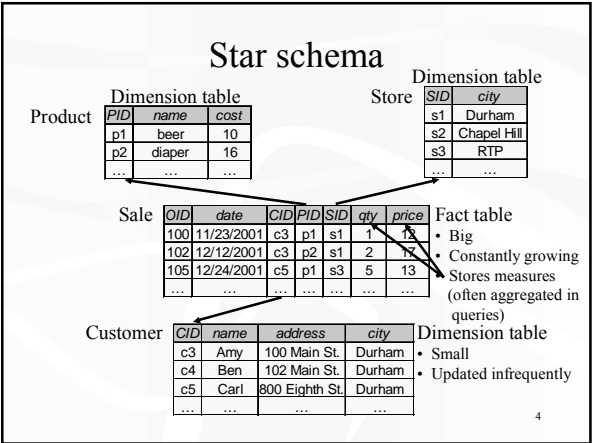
Star schema

Dimension table

Product

| PID | name | cost |
|---|---|---|
| p1 | beer | 10 |
| p2 | diaper | 16 |
| … | … | … |

Dimension table

Store

| SID | city |
|---|---|
| s1 | Durham |
| s2 | Chapel Hill |
| s3 | RTP |
| … | … |

Sale

| OID | date | CID | PID | SID | qty | price |
|---|---|---|---|---|---|---|
| 100 | 11/23/2001 | c3 | p1 | s1 | 1 | 12 |
| 102 | 12/12/2001 | c3 | p2 | s1 | 2 | 17 |
| 105 | 12/24/2001 | c5 | p1 | s3 | 5 | 13 |
| … | … | … | … | … | … | … |

Fact table
• Big
• Constantly growing
• Stores measures (often aggregated in queries)

Customer

| CID | name | address | city |
|---|---|---|---|
| c3 | Amy | 100 Main St. | Durham |
| c4 | Ben | 102 Main St. | Durham |
| c5 | Carl | 800 Eighth St. | Durham |
| … | … | … | … |

Dimension table
• Small
• Updated infrequently

4